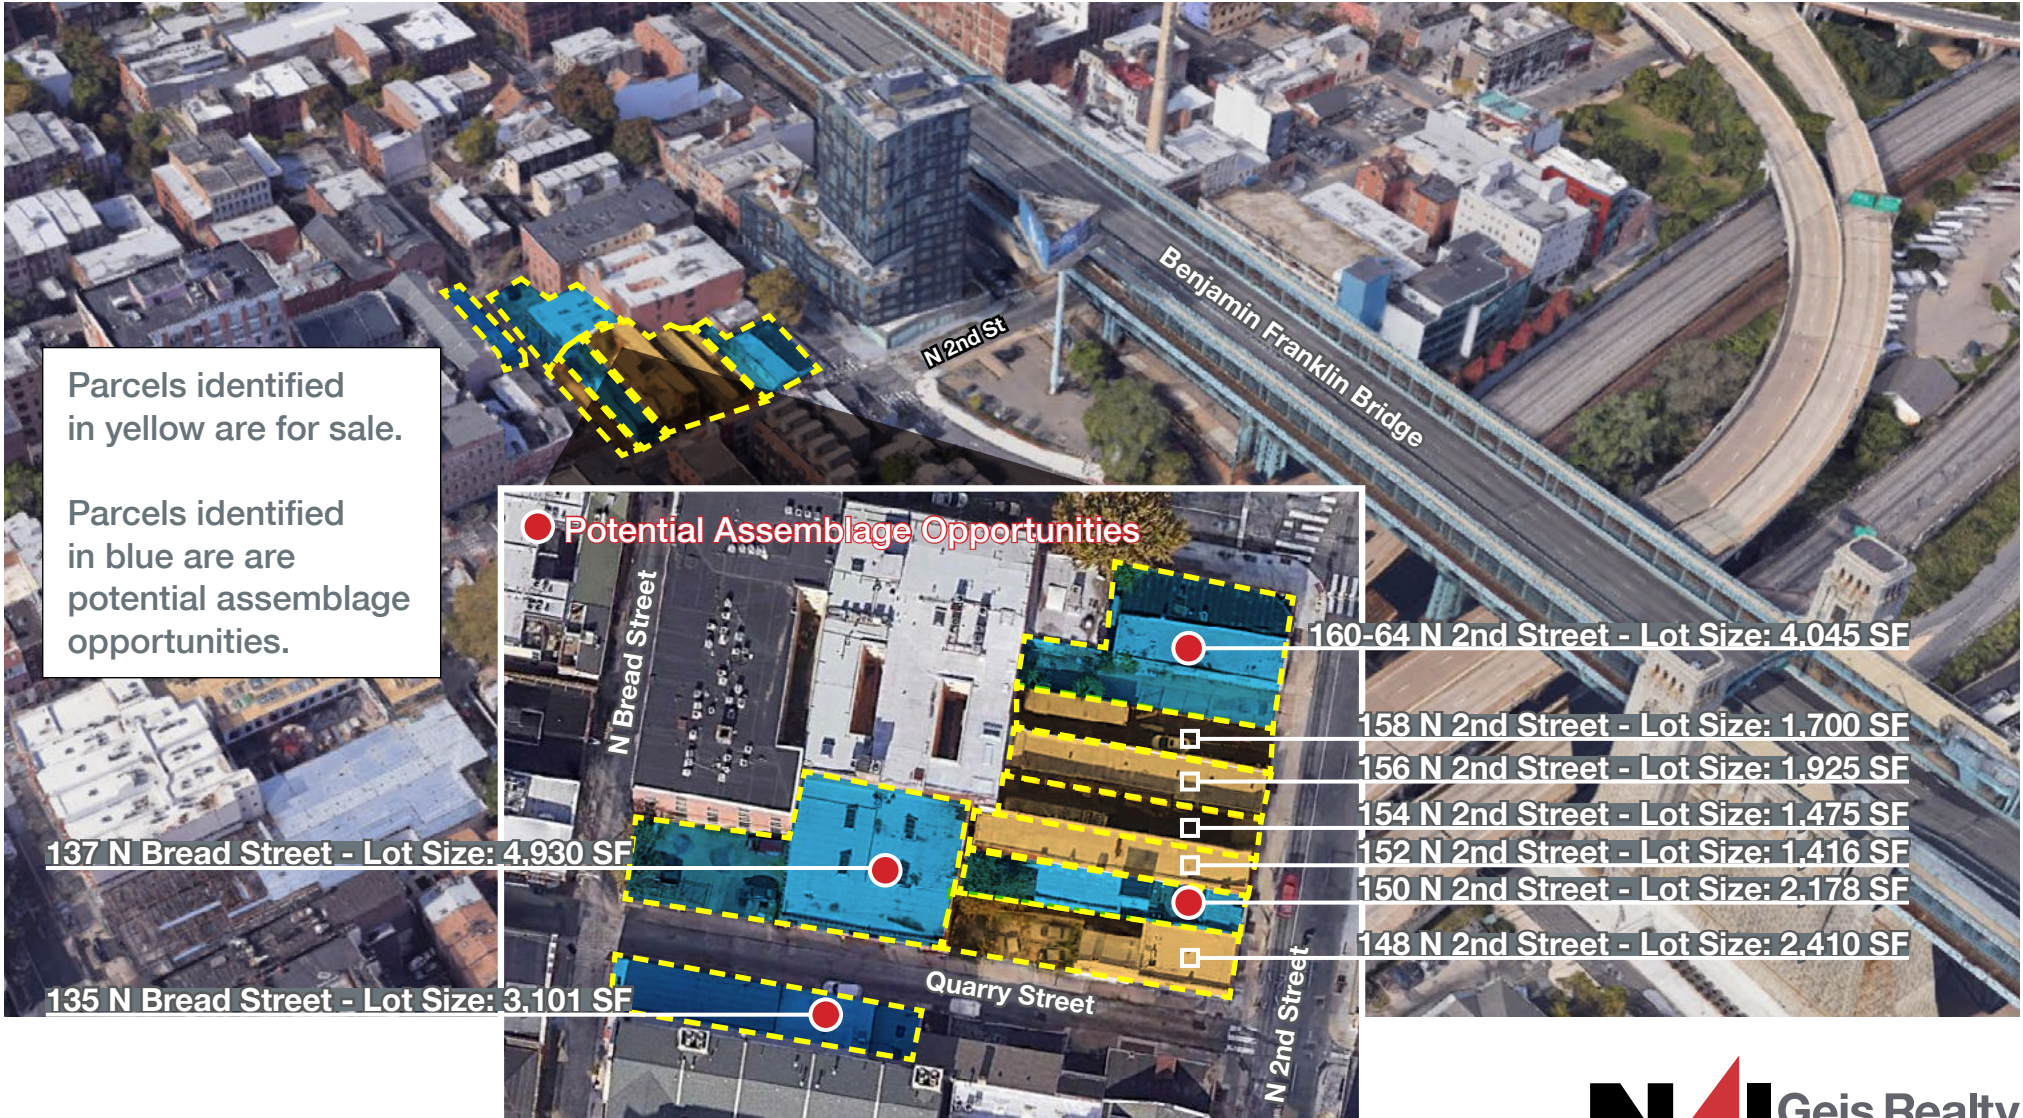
Parcels identified in yellow are for sale.

Parcels identified in blue are are potential assemblage opportunities.

N 2nd St

Benjamin Franklin Bridge

Potential Assemblage Opportunities

N Bread Street

160-64 N 2nd Street - Lot Size: 4,045 SF

158 N 2nd Street - Lot Size: 1,700 SF

156 N 2nd Street - Lot Size: 1,925 SF

154 N 2nd Street - Lot Size: 1,475 SF

137 N Bread Street - Lot Size: 4,930 SF

152 N 2nd Street - Lot Size: 1,416 SF

150 N 2nd Street - Lot Size: 2,178 SF

148 N 2nd Street - Lot Size: 2,410 SF

Quarry Street

135 N Bread Street - Lot Size: 3,101 SF

N 2nd Street

NAI Geis Realty